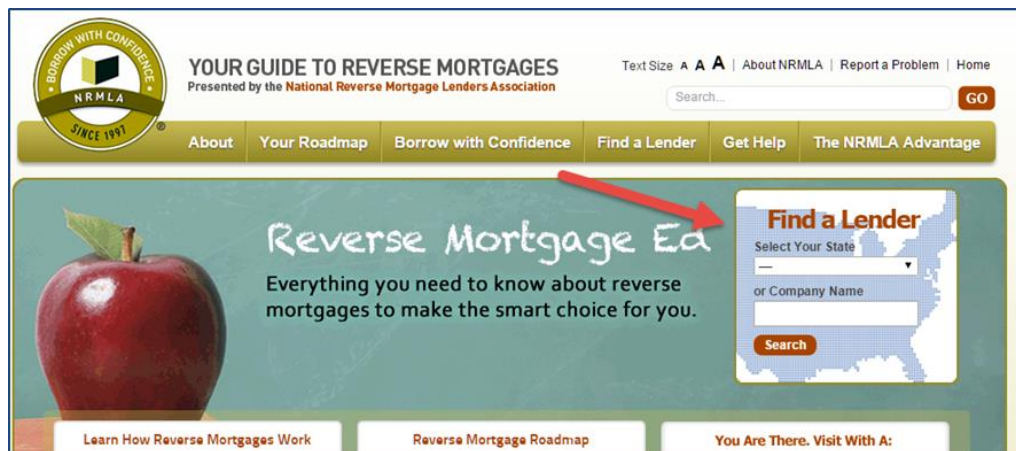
BORROW WITH CONFIDENCE
NRMLA
SINCE 1997
®

YOUR GUIDE TO REVERSE MORTGAGES
Presented by the National Reverse Mortgage Lenders Association

Text Size A A A | About NRMLA | Report a Problem | Home

Search...
GO

About | Your Roadmap | Borrow with Confidence | Find a Lender | Get Help | The NRMLA Advantage

Reverse Mortgage Ed

Everything you need to know about reverse mortgages to make the smart choice for you.

Find a Lender
Select Your State
—
or Company Name
Search

Learn How Reverse Mortgages Work
Reverse Mortgage Roadmap
You Are There. Visit With A: